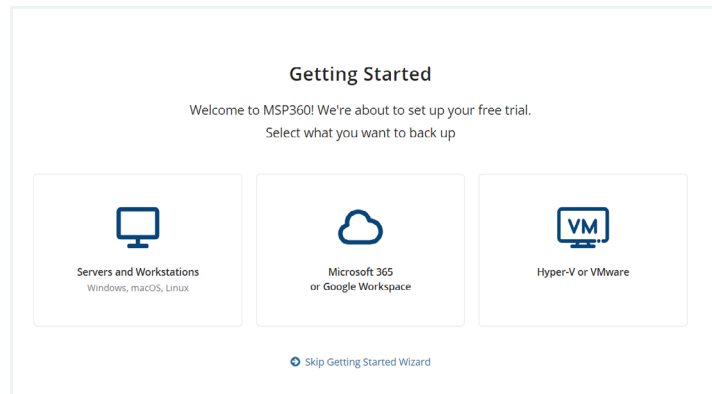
Getting Started

Welcome to MSP360! We're about to set up your free trial.
Select what you want to back up

VM

Servers and Workstations
Windows, macOS, Linux

Microsoft 365
or Google Workspace

Hyper-V or VMware

Skip Getting Started Wizard